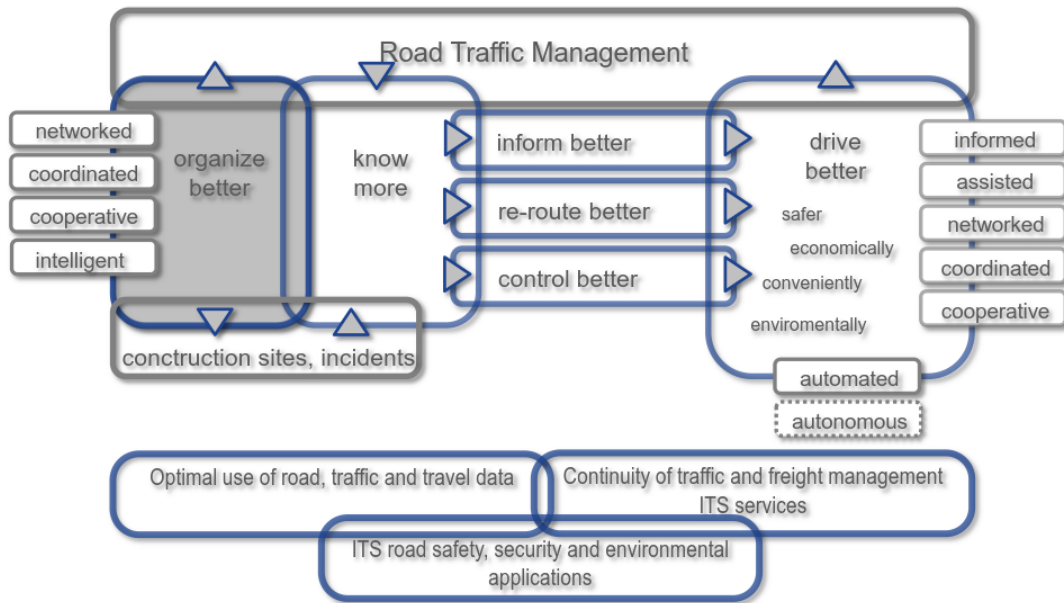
Road Traffic Management

networked
coordinated
cooperative
intelligent

organize better

know more

inform better

re-route better

control better

conctruction sites, incidents

drive better

safer
economically
conveniently
enviromentally

informed
assisted
networked
coordinated
cooperative

automated

autonomous

Optimal use of road, traffic and travel data

Continuity of traffic and freight management ITS services

ITS road safety, security and environmental applications